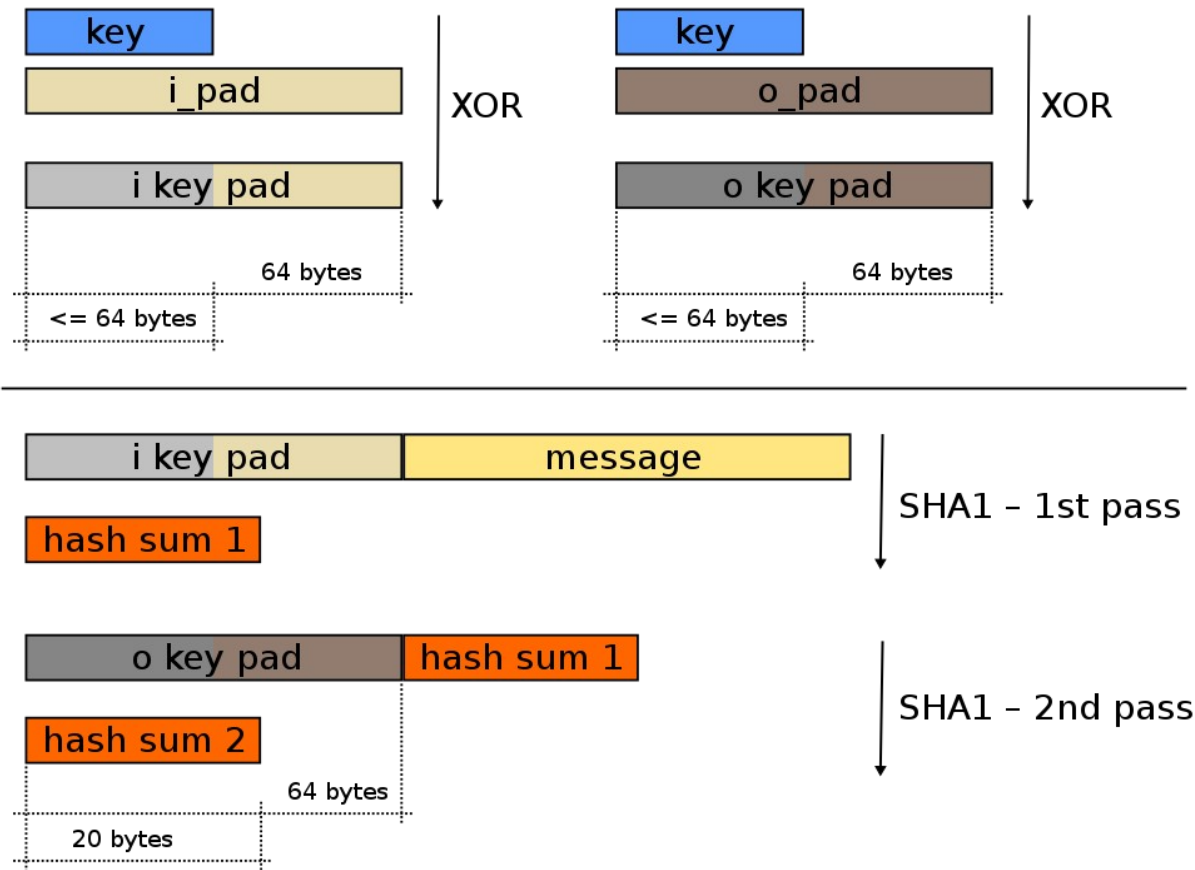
key

i_pad

XOR

i key pad

64 bytes

<= 64 bytes

key

o_pad

XOR

o key pad

64 bytes

<= 64 bytes

i key pad

message

SHA1 – 1st pass

hash sum 1

o key pad

hash sum 1

SHA1 – 2nd pass

hash sum 2

64 bytes

20 bytes